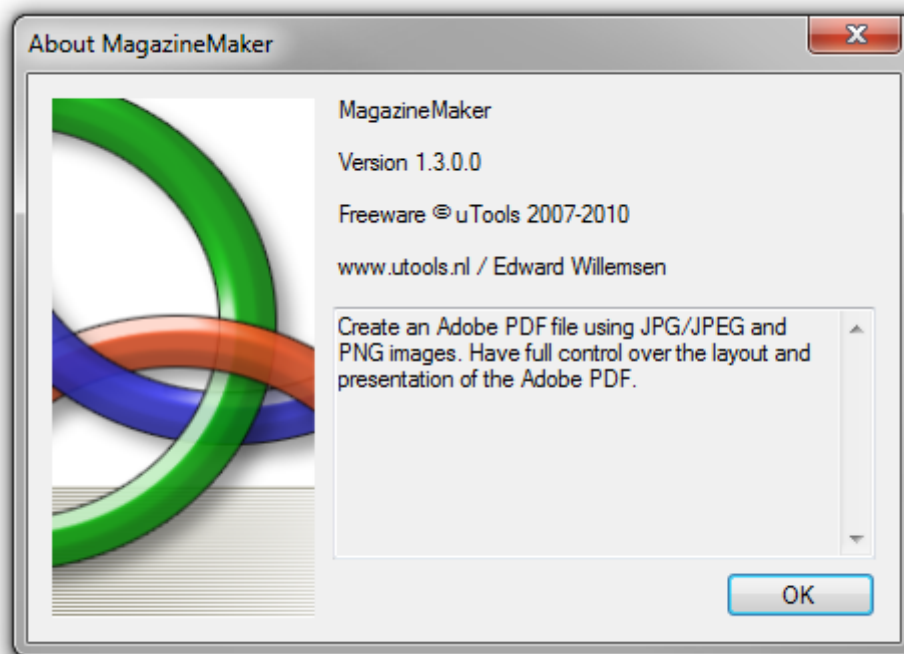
About MagazineMaker

MagazineMaker

Version 1.3.0.0

Freeware © uTools 2007-2010

www.utools.nl / Edward Willemsen

Create an Adobe PDF file using JPG/JPEG and PNG images. Have full control over the layout and presentation of the Adobe PDF.

OK